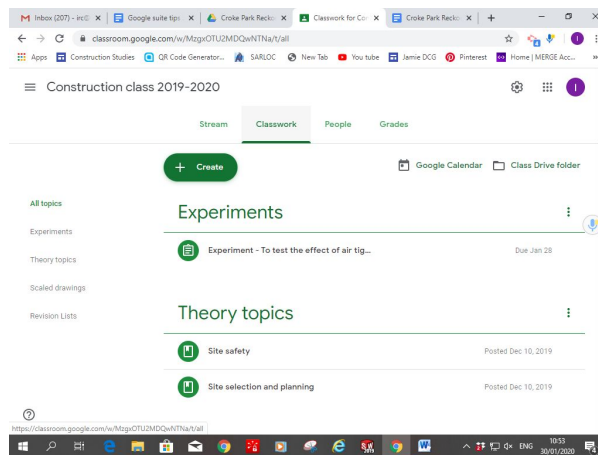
M Inbox (207) - irc@ × | Google suite tips × | Croke Park Recko × | Classwork for Co × | Croke Park Recko × | +

classroom.google.com/w/MzgxOTU2MDQwNTNa/t/all

Apps | Construction Studies | QR Code Generator... | SARLOC | New Tab | You tube | Jamie DCG | Pinterest | Home | MERGE Acc...

Construction class 2019-2020

I

Stream | Classwork | People | Grades

+ Create

Google Calendar | Class Drive folder

All topics

Experiments

Theory topics

Scaled drawings

Revision Lists

Experiments

Experiment - To test the effect of air tig...

Due Jan 28

Theory topics

Site safety

Posted Dec 10, 2019

Site selection and planning

Posted Dec 10, 2019

https://classroom.google.com/w/MzgxOTU2MDQwNTNa/t/all

ENG 10:53 30/01/2020